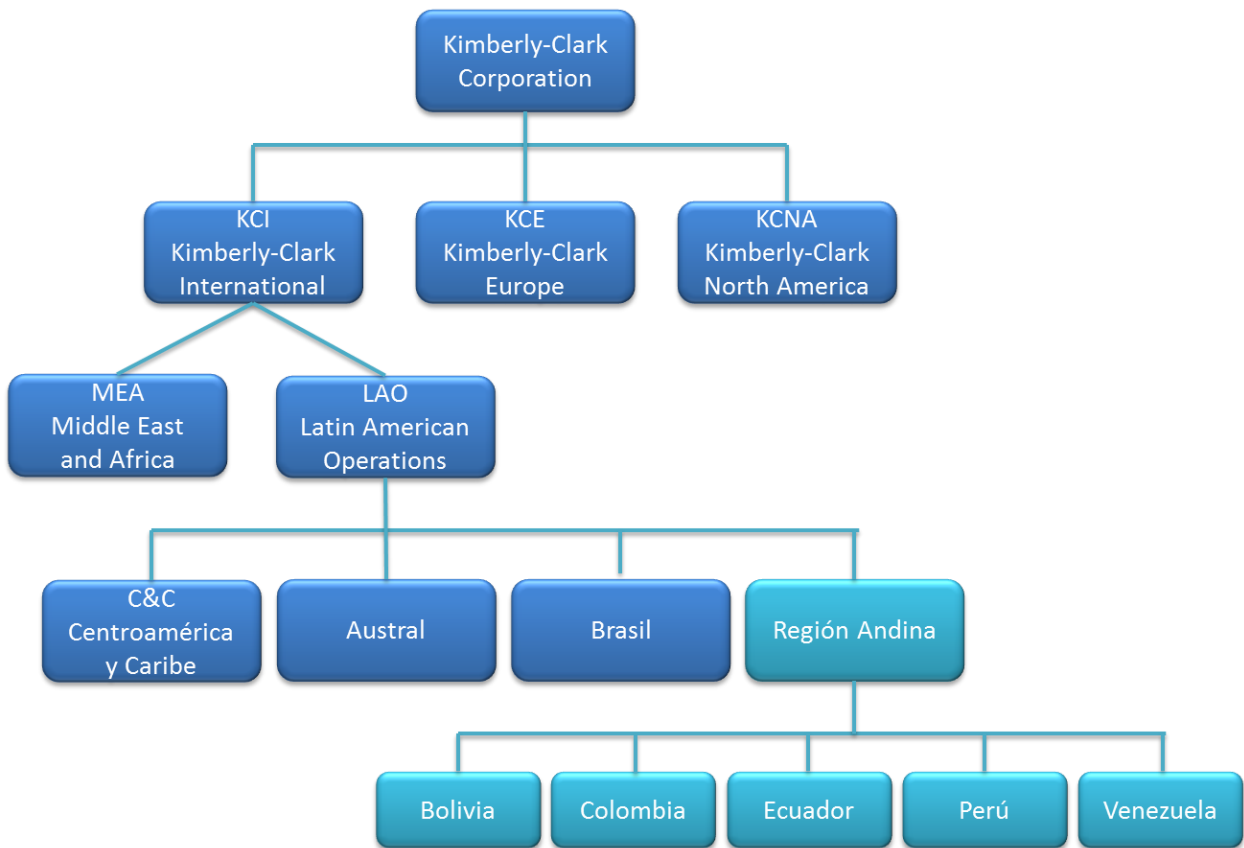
Kimberly-Clark Corporation

KCI
Kimberly-Clark International

KCE
Kimberly-Clark Europe

KCNA
Kimberly-Clark North America

MEA
Middle East and Africa

LAO
Latin American Operations

C&C
Centroamérica y Caribe

Austral

Brasil

Región Andina

Bolivia

Colombia

Ecuador

Perú

Venezuela